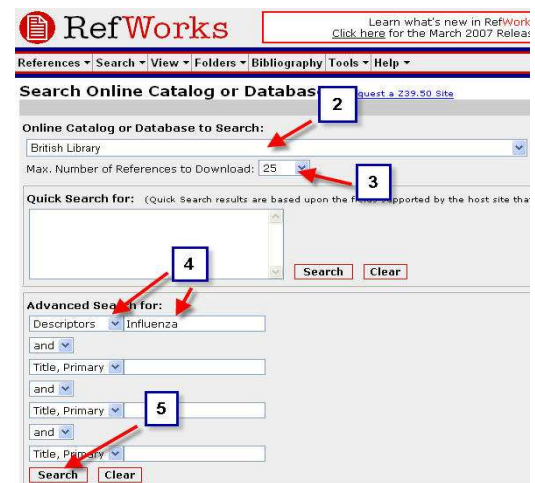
RefWorks

Learn what's new in RefWork
Click here for the March 2007 Releas

References ▾ Search ▾ View ▾ Folders ▾ Bibliography Tools ▾ Help ▾

Search Online Catalog or Databas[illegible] uest a Z39.50 Site

2

Online Catalog or Database to Search:

British Library

Max. Number of References to Download: 25

3

Quick Search for: (Quick Search results are based upon the f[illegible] upported by the host site tha

Search Clear

4

Advanced Search for:

Descriptors Influenza

and

Title, Primary

and

Title, Primary

5

and

Title, Primary

Search Clear